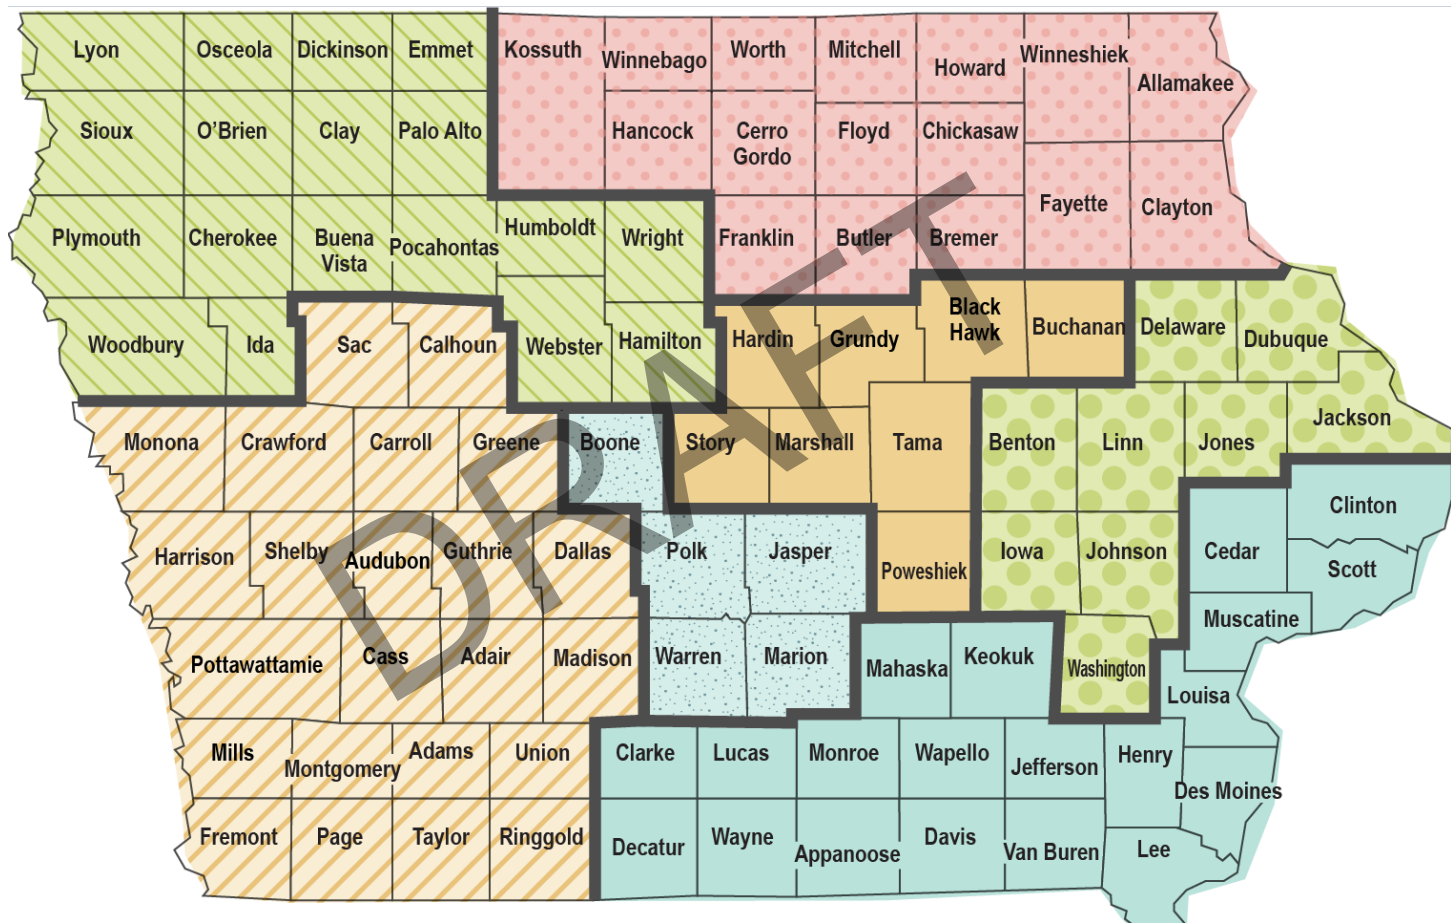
Lyon
Osceola
Dickinson
Emmet
Kossuth
Winnebago
Worth
Mitchell
Howard
Winneshiek
Allamakee
Sioux
O'Brien
Clay
Palo Alto
Hancock
Cerro Gordo
Floyd
Chickasaw
Fayette
Clayton
Plymouth
Cherokee
Buena Vista
Pocahontas
Humboldt
Wright
Franklin
Butler
Bremer
Woodbury
Ida
Sac
Calhoun
Webster
Hamilton
Hardin
Grundy
Black Hawk
Buchanan
Delaware
Dubuque
Monona
Crawford
Carroll
Greene
Boone
Story
Marshall
Tama
Benton
Linn
Jones
Jackson
Harrison
Shelby
Audubon
Guthrie
Dallas
Polk
Jasper
Poweshiek
Iowa
Johnson
Cedar
Clinton
Scott
Muscatine
Pottawattamie
Cass
Adair
Madison
Warren
Marion
Mahaska
Keokuk
Washington
Louisa
Mills
Montgomery
Adams
Union
Clarke
Lucas
Monroe
Wapello
Jefferson
Henry
Des Moines
Fremont
Page
Taylor
Ringgold
Decatur
Wayne
Appanoose
Davis
Van Buren
Lee
DRAFT